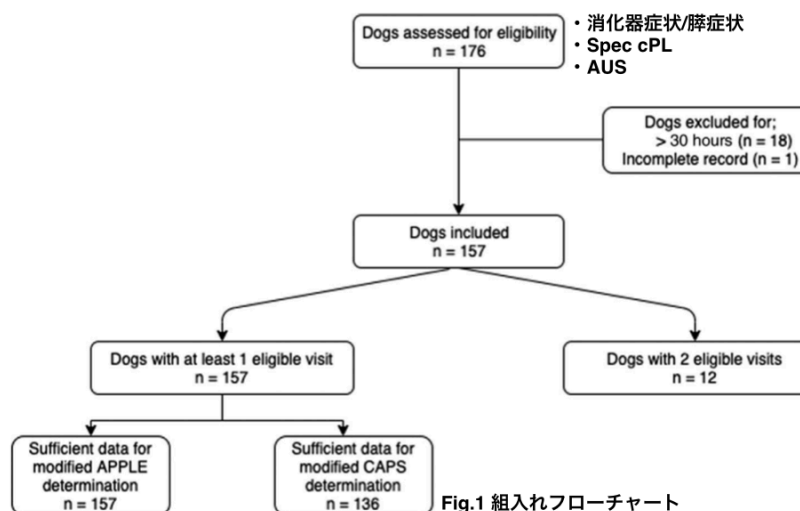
Dogs assessed for eligibility
n = 176

・消化器症状/膵症状
・Spec cPL
・AUS

Dogs excluded for;
> 30 hours (n = 18)
Incomplete record (n = 1)

Dogs included
n = 157

Dogs with at least 1 eligible visit
n = 157

Dogs with 2 eligible visits
n = 12

Sufficient data for modified APPLE determination
n = 157

Sufficient data for modified CAPS determination
n = 136

Fig.1 組入れフローチャート